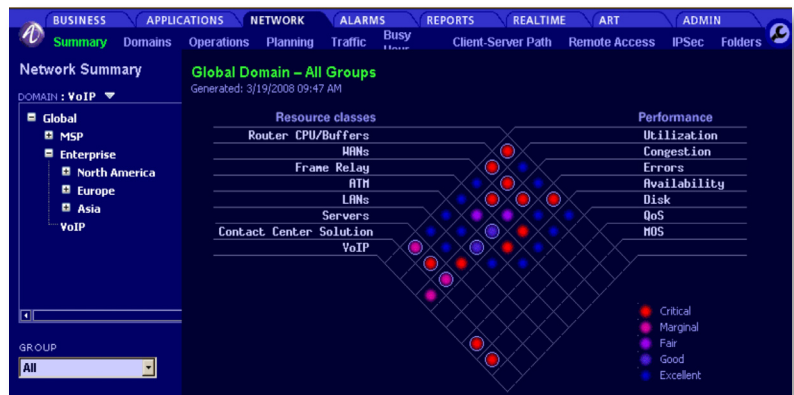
BUSINESS APPLICATIONS NETWORK ALARMS REPORTS REALTIME ART ADMIN

Summary Domains Operations Planning Traffic Busy Hour Client-Server Path Remote Access IPSec Folders

Network Summary

DOMAIN : VoIP

Global
MSP
Enterprise
North America
Europe
Asia
VoIP

GROUP

All

Global Domain – All Groups

Generated: 3/19/2008 09:47 AM

Resource classes

Router CPU/Buffers
WANs
Frame Relay
ATM
LANs
Servers
Contact Center Solution
VoIP

Performance

Utilization
Congestion
Errors
Availability
Disk
QoS
MOS

Critical
Marginal
Fair
Good
Excellent